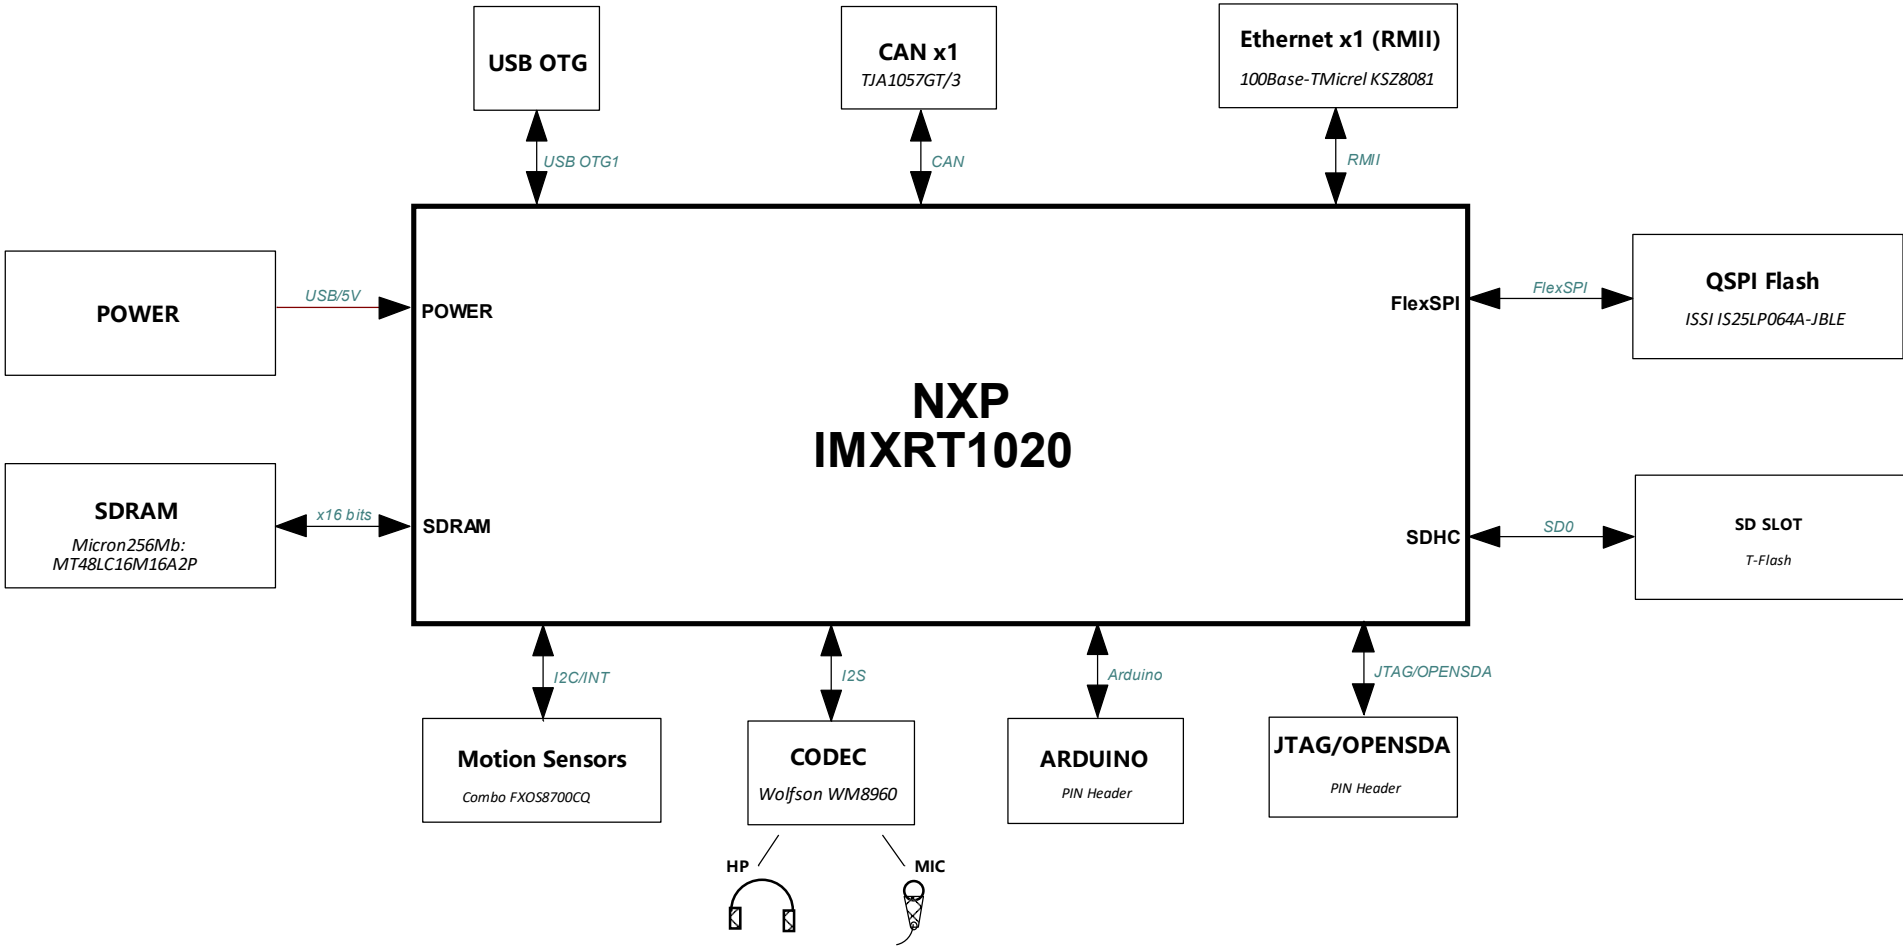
USB OTG

CAN x1
TJA1057GT/3

Ethernet x1 (RMII)
100Base-TMicrel KSZ8081

USB OTG1

CAN

RMII

POWER

USB/5V

POWER

FlexSPI

FlexSPI

QSPI Flash
ISSI IS25LP064A-JBLE

NXP
IMXRT1020

SDRAM
Micron256Mb:
MT48LC16M16A2P

x16 bits

SDRAM

SDHC

SD0

SD SLOT
T-Flash

I2C/INT

I2S

Arduino

JTAG/OPENSDA

Motion Sensors
Combo FXOS8700CQ

CODEC
Wolfson WM8960

ARDUINO
PIN Header

JTAG/OPENSDA
PIN Header

HP

MIC